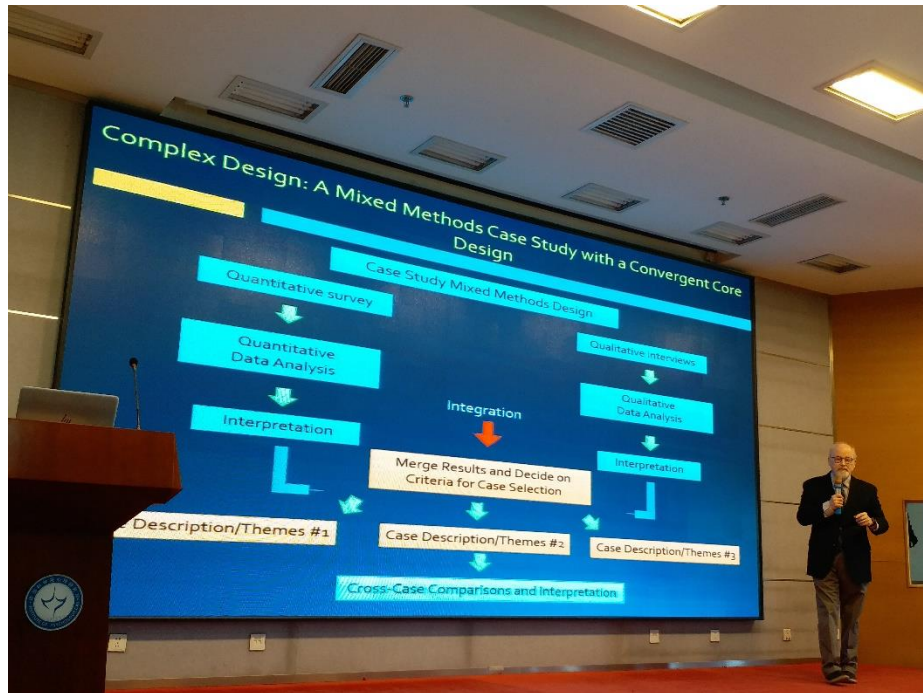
Complex Design: A Mixed Methods Case Study with a Convergent Core Design

Case Study Mixed Methods Design

Quantitative survey

Quantitative Data Analysis

Interpretation

Qualitative interviews

Qualitative Data Analysis

Interpretation

Integration

Merge Results and Decide on Criteria for Case Selection

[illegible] Description/Themes #1

Case Description/Themes #2

Case Description/Themes #3

Cross-Case Comparisons and Interpretation